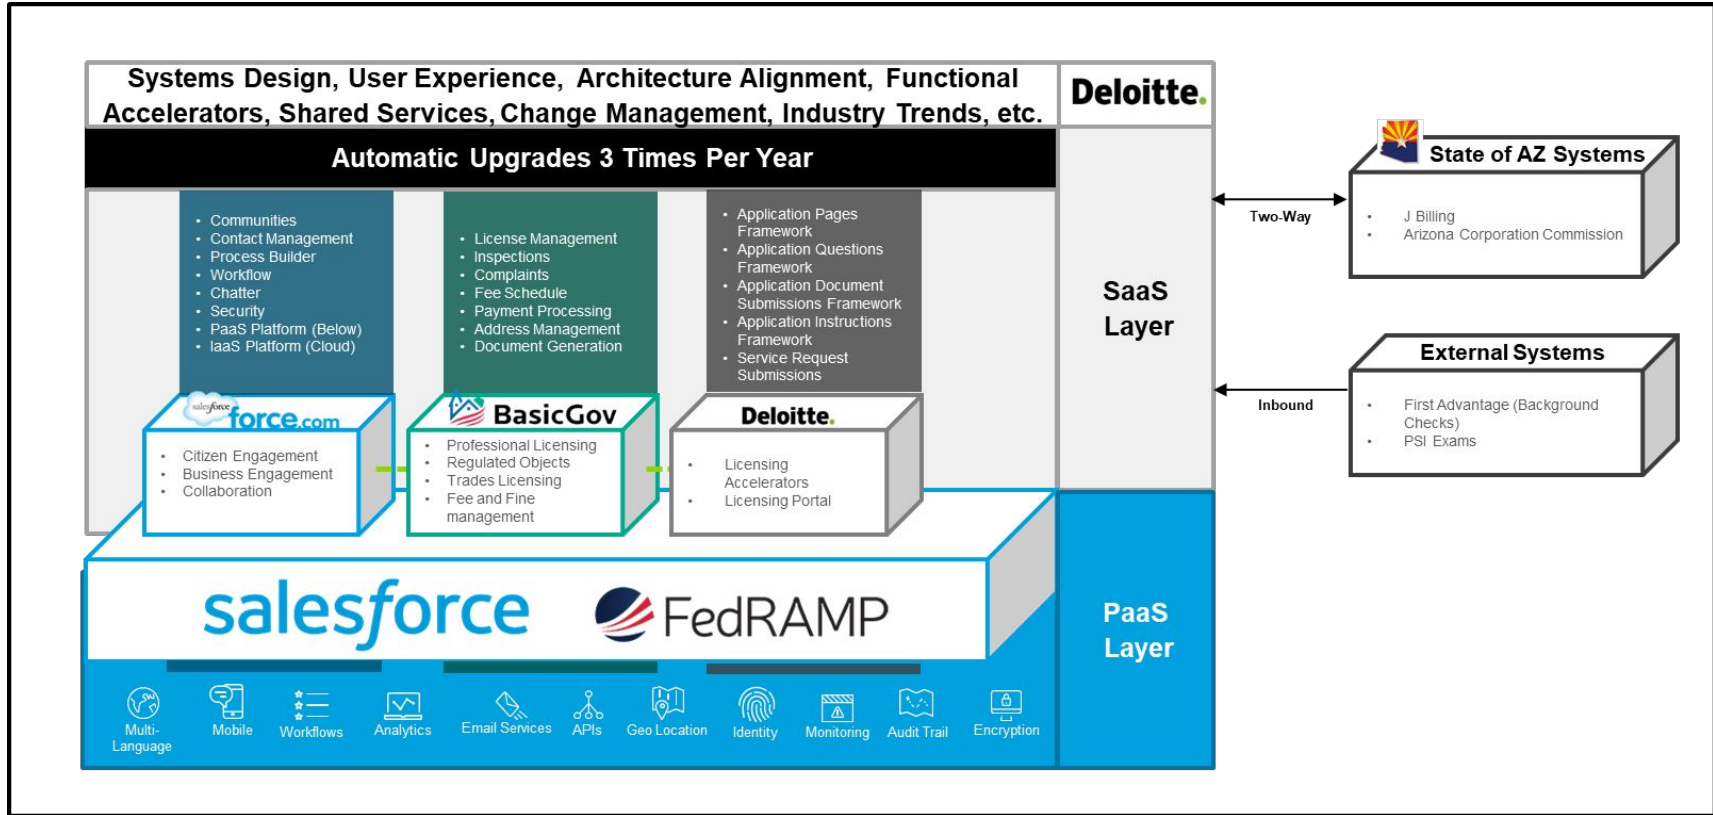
Systems Design, User Experience, Architecture Alignment, Functional Accelerators, Shared Services, Change Management, Industry Trends, etc.

Deloitte.

Automatic Upgrades 3 Times Per Year

- Communities
- Contact Management
- Process Builder
- Workflow
- Chatter
- Security
- PaaS Platform (Below)
- IaaS Platform (Cloud)

- License Management
- Inspections
- Complaints
- Fee Schedule
- Payment Processing
- Address Management
- Document Generation

- Application Pages Framework
- Application Questions Framework
- Application Document Submissions Framework
- Application Instructions Framework
- Service Request Submissions

salesforce force.com
- Citizen Engagement
- Business Engagement
- Collaboration

BasicGov
- Professional Licensing
- Regulated Objects
- Trades Licensing
- Fee and Fine management

Deloitte.
- Licensing
- Accelerators
- Licensing Portal

SaaS Layer

salesforce FedRAMP

PaaS Layer

Multi-Language Mobile Workflows Analytics Email Services APIs Geo Location Identity Monitoring Audit Trail Encryption

Two-Way

State of AZ Systems
- J Billing
- Arizona Corporation Commission

Inbound

External Systems
- First Advantage (Background Checks)
- PSI Exams